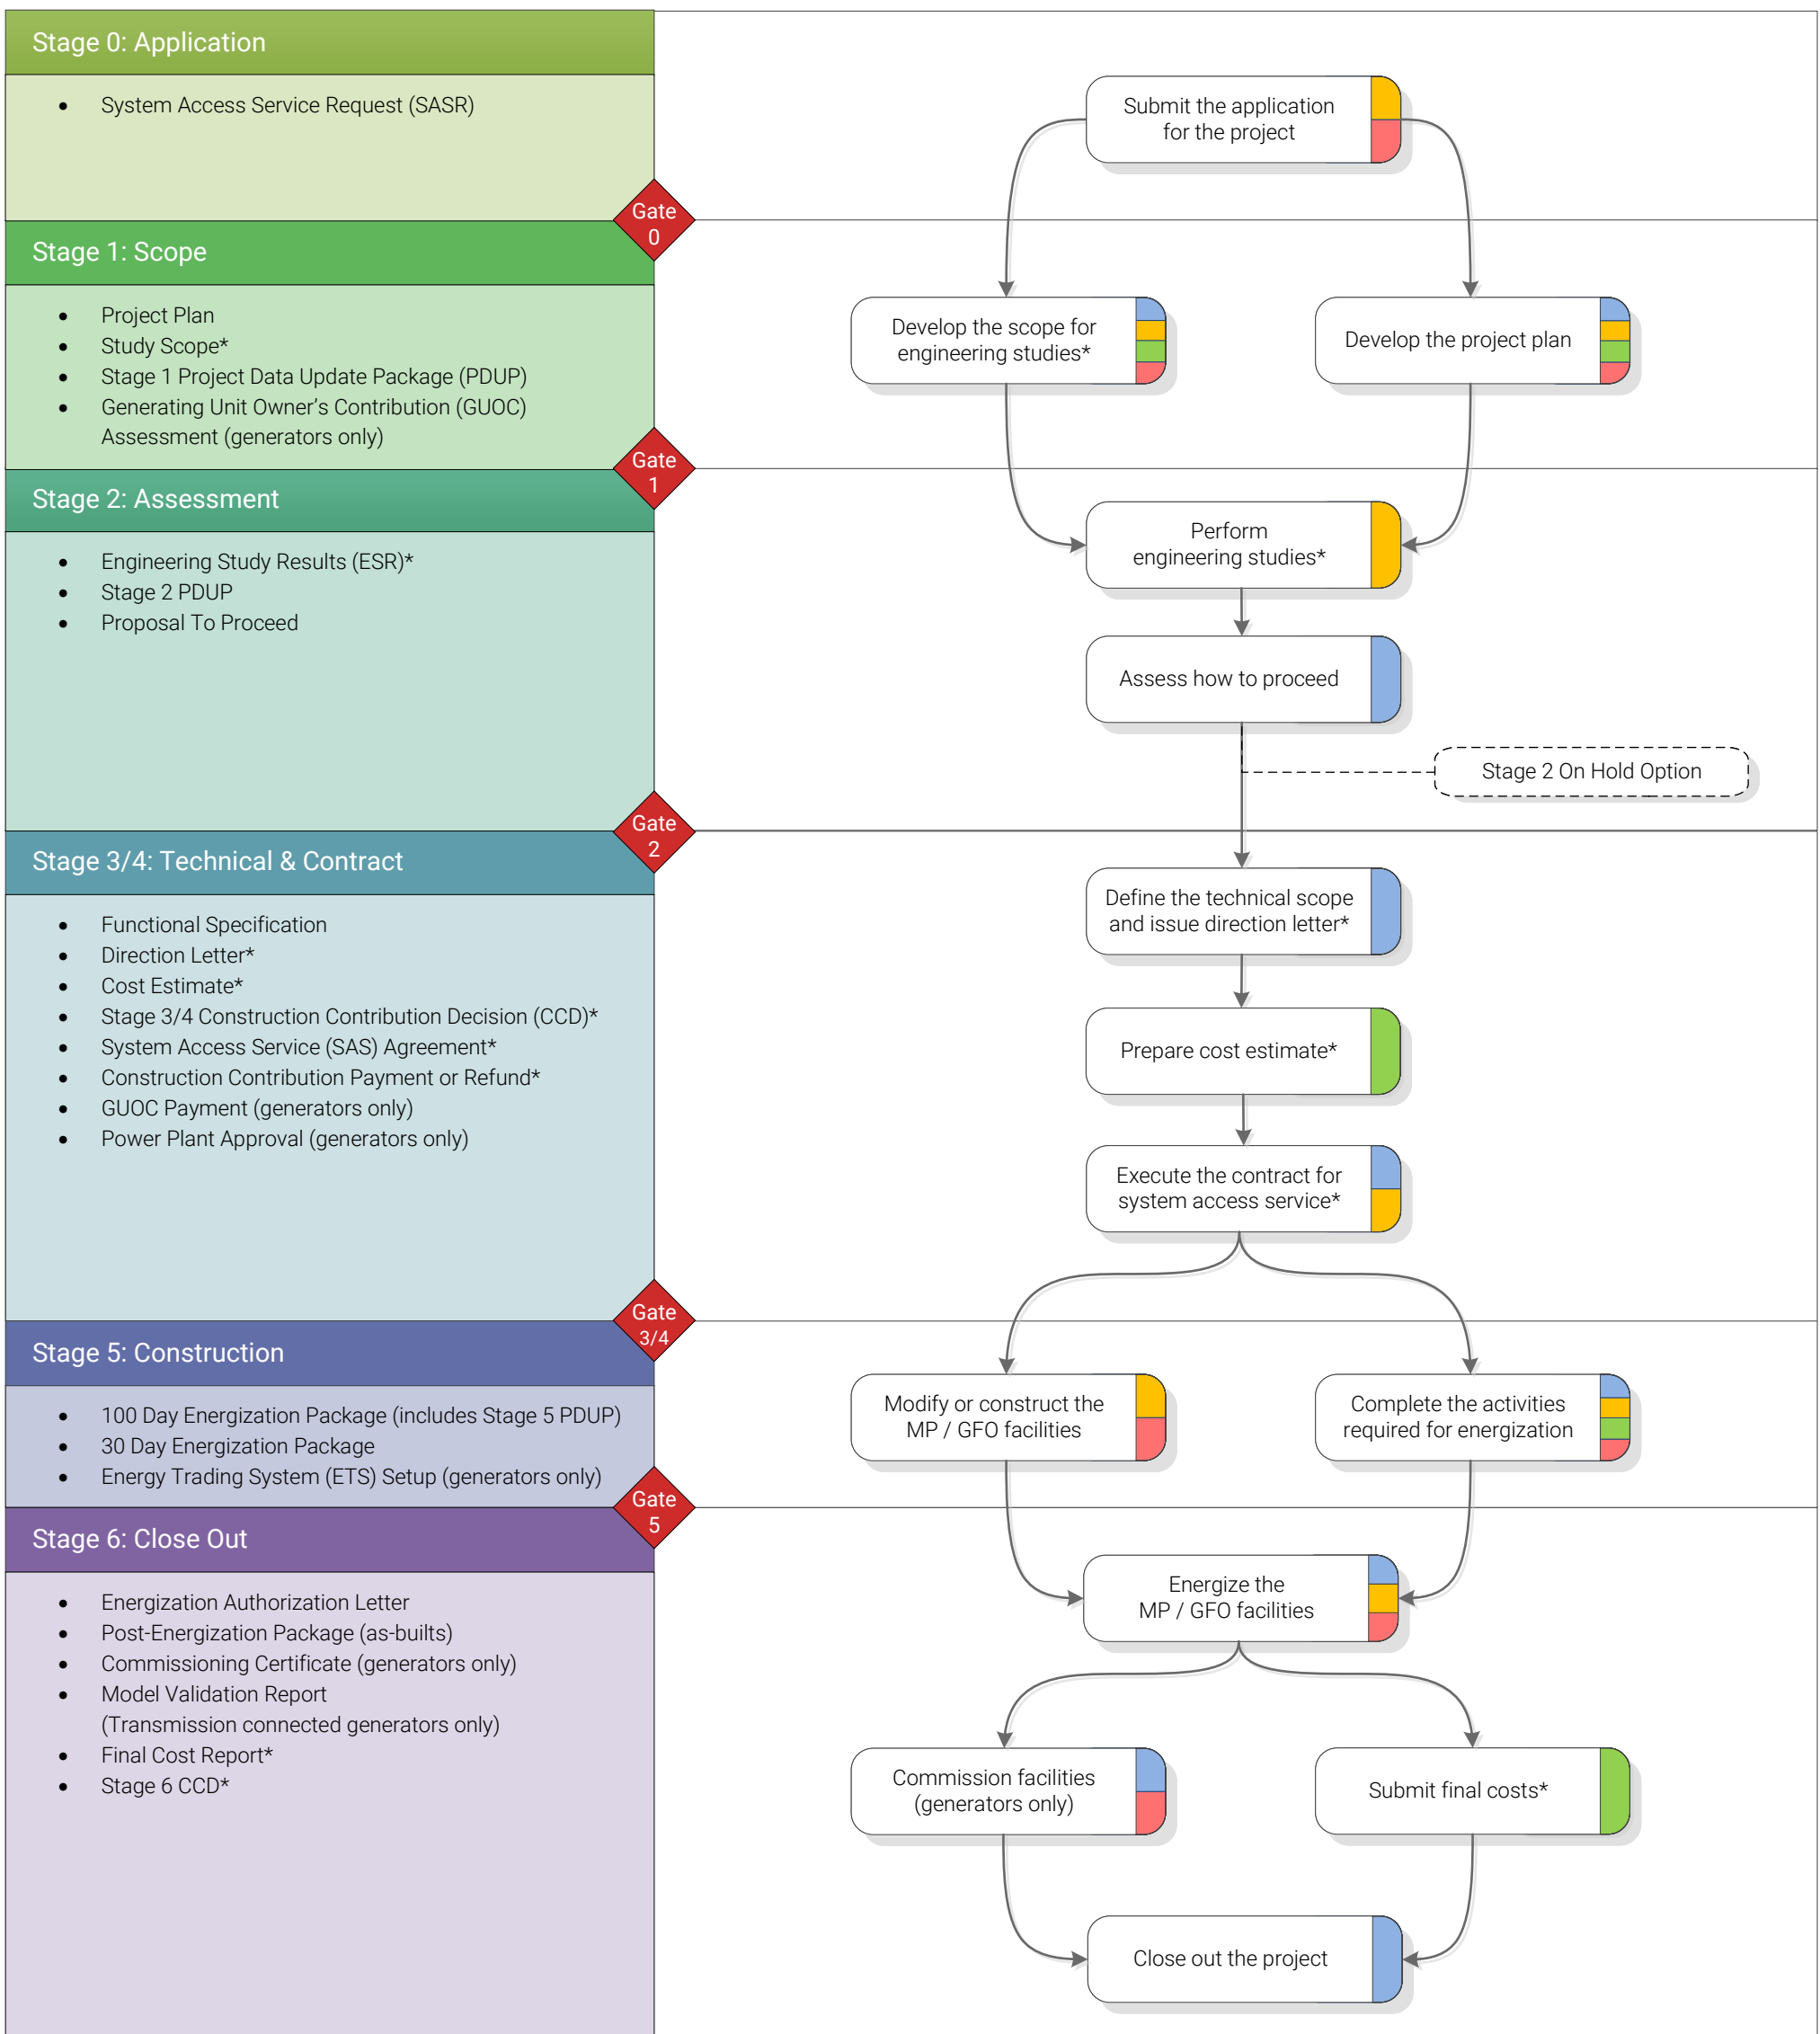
Stage 0: Application

- System Access Service Request (SASR)

Gate 0

Stage 1: Scope

- Project Plan
- Study Scope*
- Stage 1 Project Data Update Package (PDUP)
- Generating Unit Owner's Contribution (GUOC) Assessment (generators only)

Gate 1

Stage 2: Assessment

- Engineering Study Results (ESR)*
- Stage 2 PDUP
- Proposal To Proceed

Gate 2

Stage 3/4: Technical & Contract

- Functional Specification
- Direction Letter*
- Cost Estimate*
- Stage 3/4 Construction Contribution Decision (CCD)*
- System Access Service (SAS) Agreement*
- Construction Contribution Payment or Refund*
- GUOC Payment (generators only)
- Power Plant Approval (generators only)

Gate 3/4

Stage 5: Construction

- 100 Day Energization Package (includes Stage 5 PDUP)
- 30 Day Energization Package
- Energy Trading System (ETS) Setup (generators only)

Gate 5

Stage 6: Close Out

- Energization Authorization Letter
- Post-Energization Package (as-builts)
- Commissioning Certificate (generators only)
- Model Validation Report (Transmission connected generators only)
- Final Cost Report*
- Stage 6 CCD*

Submit the application for the project

Develop the scope for engineering studies*

Develop the project plan

Perform engineering studies*

Assess how to proceed

Stage 2 On Hold Option

Define the technical scope and issue direction letter*

Prepare cost estimate*

Execute the contract for system access service*

Modify or construct the MP / GFO facilities

Complete the activities required for energization

Energize the MP / GFO facilities

Commission facilities (generators only)

Submit final costs*

Close out the project